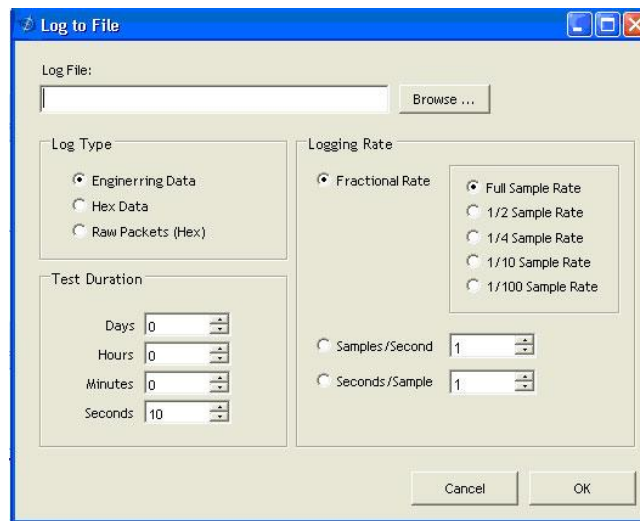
Log to File

Log File:

Browse ...

Log Type

Enginerring Data

Hex Data

Raw Packets (Hex)

Test Duration

Days 0

Hours 0

Minutes 0

Seconds 10

Logging Rate

Fractional Rate

Full Sample Rate

1/2 Sample Rate

1/4 Sample Rate

1/10 Sample Rate

1/100 Sample Rate

Samples/Second 1

Seconds/Sample 1

Cancel

OK